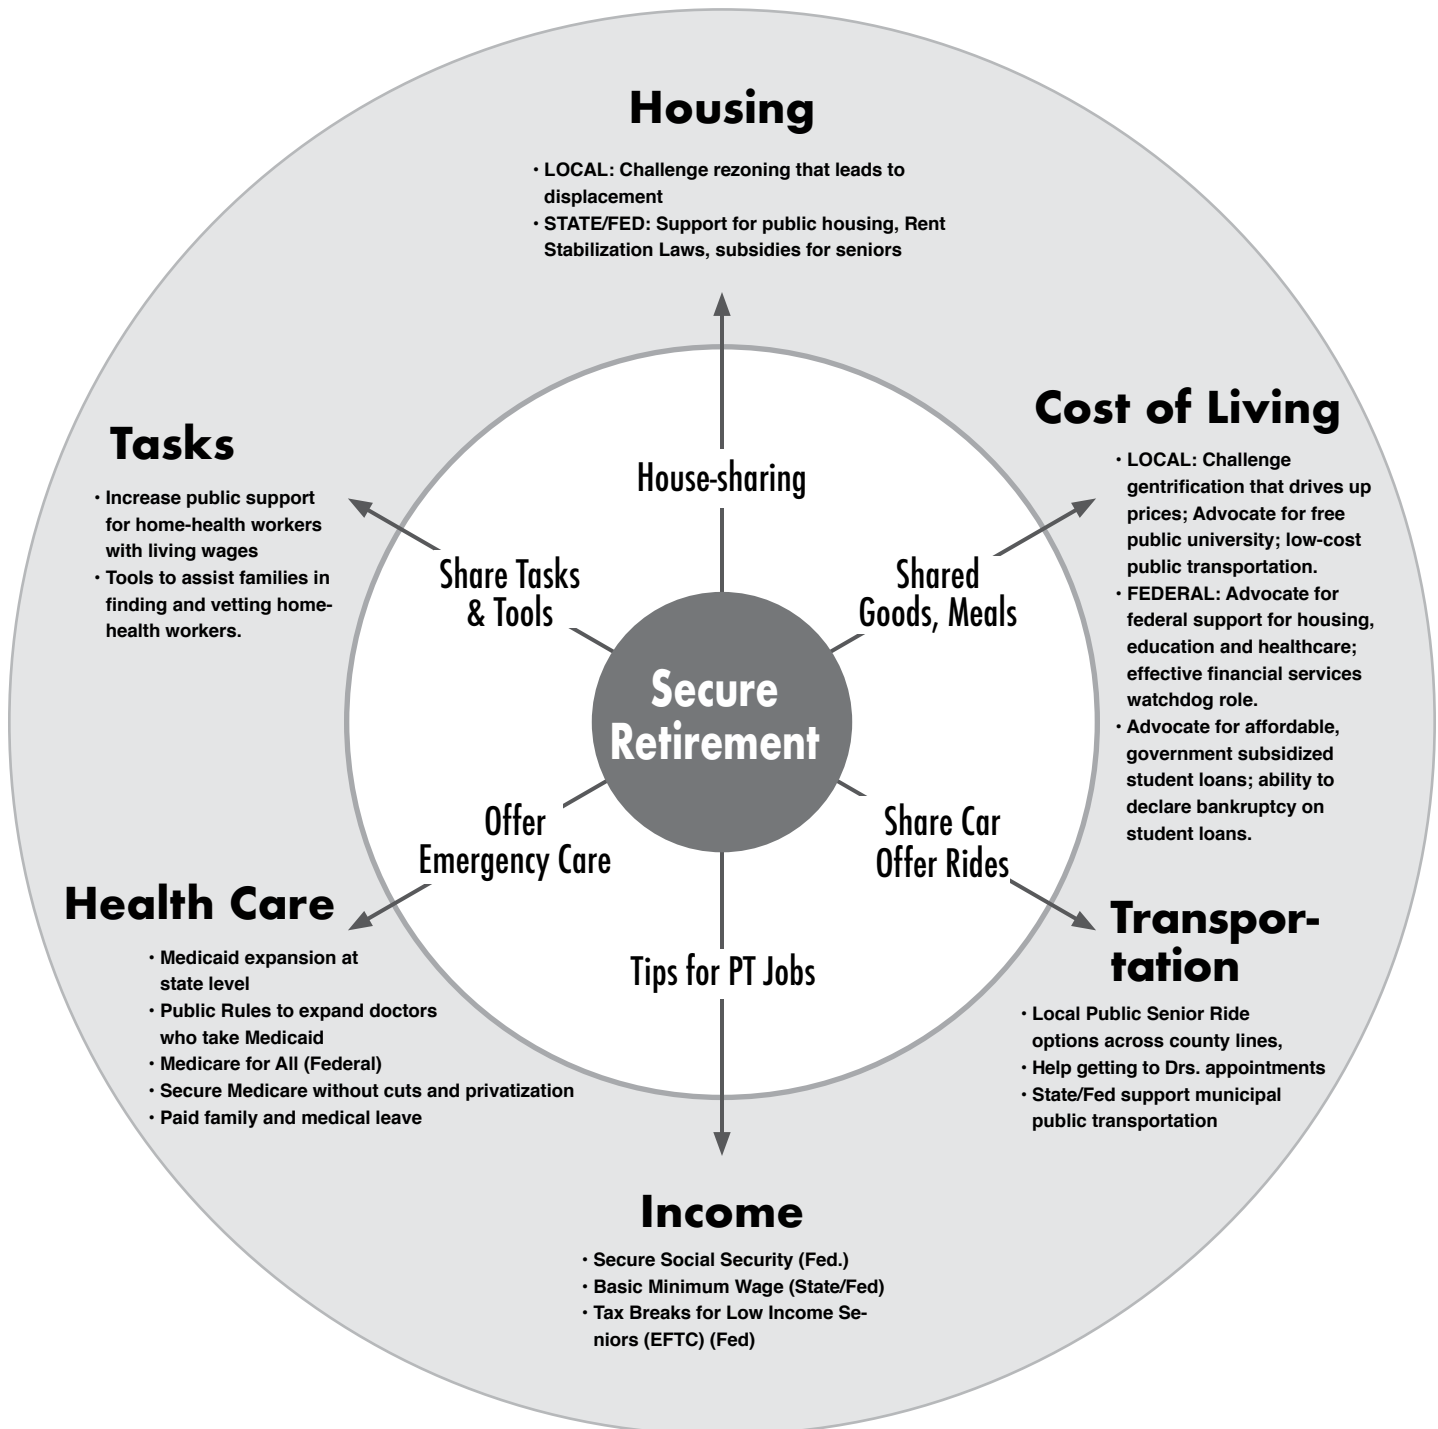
Housing

• LOCAL: Challenge rezoning that leads to displacement
• STATE/FED: Support for public housing, Rent Stabilization Laws, subsidies for seniors

Tasks

• Increase public support for home-health workers with living wages
• Tools to assist families in finding and vetting home-health workers.

Cost of Living

• LOCAL: Challenge gentrification that drives up prices; Advocate for free public university; low-cost public transportation.
• FEDERAL: Advocate for federal support for housing, education and healthcare; effective financial services watchdog role.
• Advocate for affordable, government subsidized student loans; ability to declare bankruptcy on student loans.

House-sharing

Share Tasks & Tools

Shared Goods, Meals

Secure Retirement

Offer Emergency Care

Share Car Offer Rides

Tips for PT Jobs

Health Care

• Medicaid expansion at state level
• Public Rules to expand doctors who take Medicaid
• Medicare for All (Federal)
• Secure Medicare without cuts and privatization
• Paid family and medical leave

Transportation

• Local Public Senior Ride options across county lines,
• Help getting to Drs. appointments
• State/Fed support municipal public transportation

Income

• Secure Social Security (Fed.)
• Basic Minimum Wage (State/Fed)
• Tax Breaks for Low Income Seniors (EFTC) (Fed)